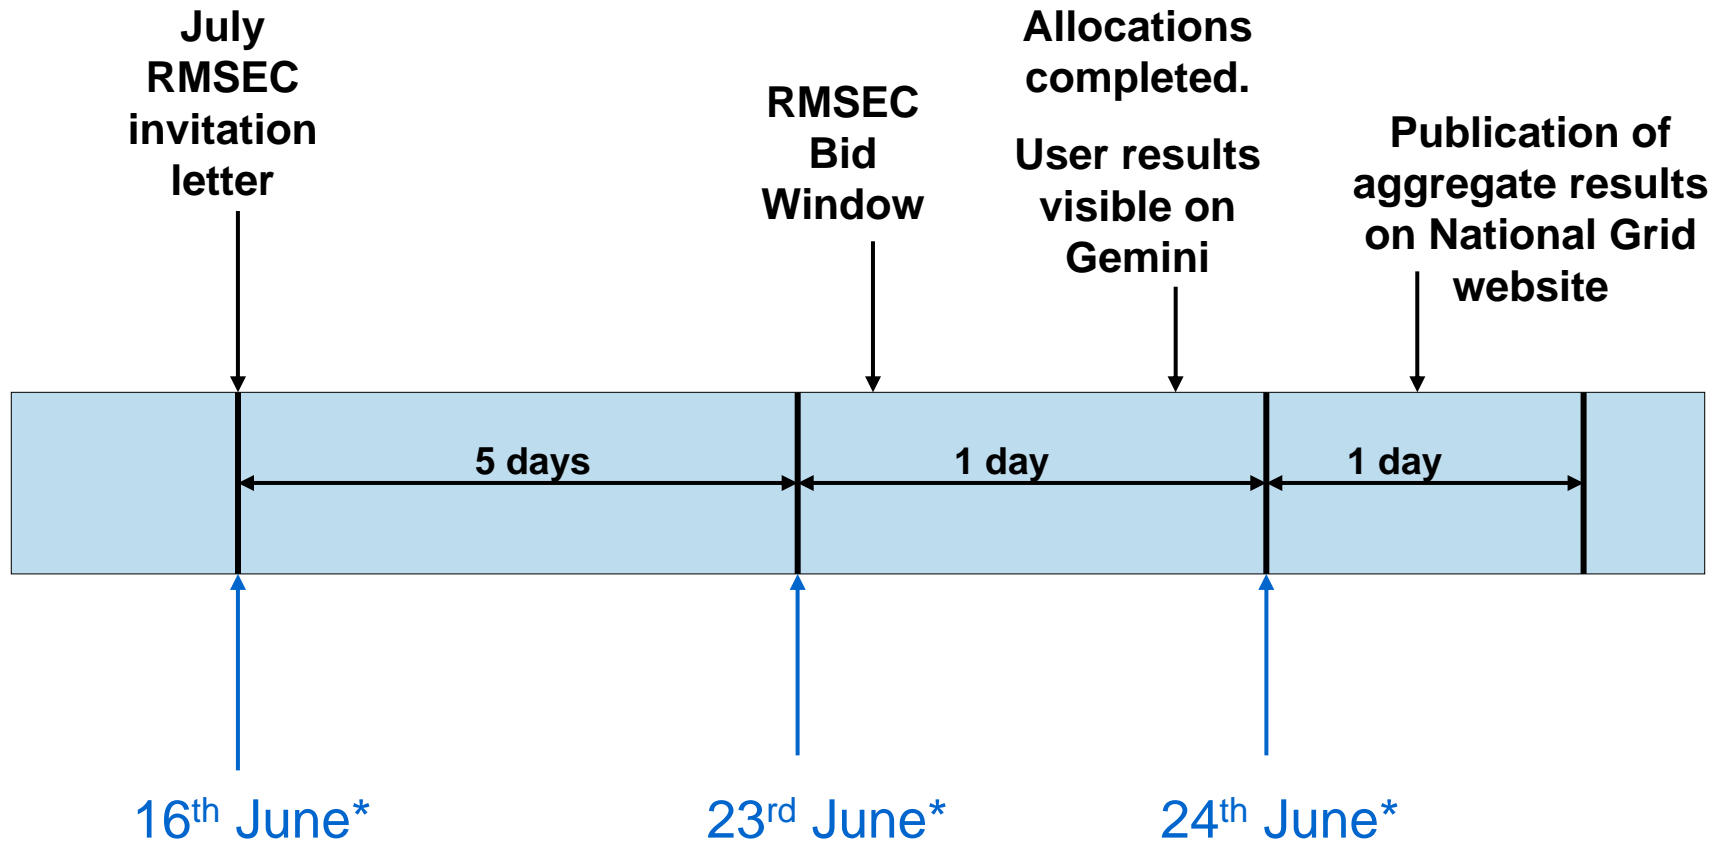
July RMSEC invitation letter

RMSEC Bid Window

Allocations completed.

User results visible on Gemini

Publication of aggregate results on National Grid website

5 days

1 day

1 day

16$^{th}$ June*

23$^{rd}$ June*

24$^{th}$ June*